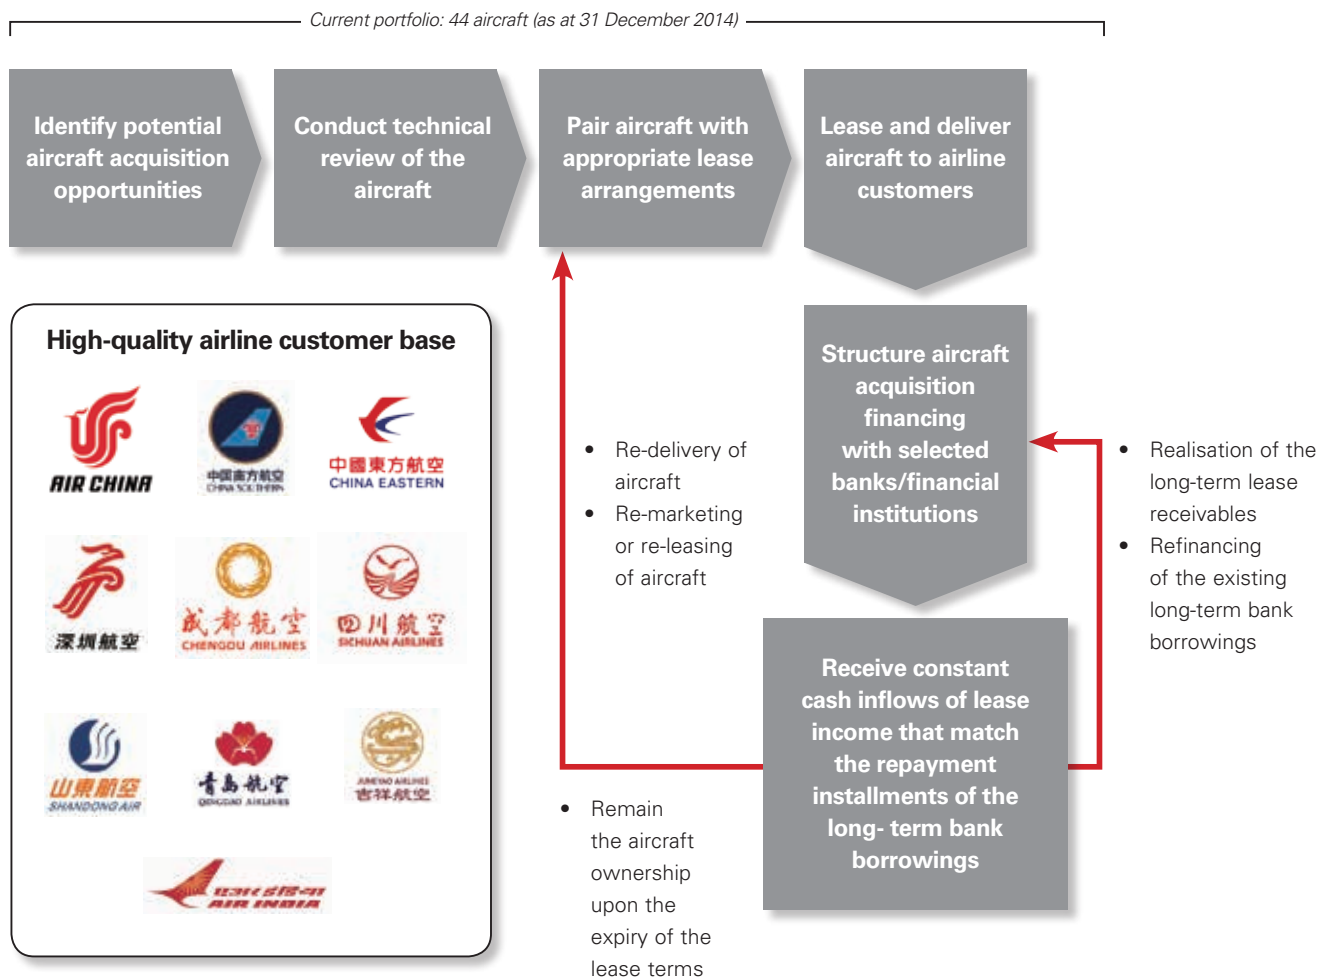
Current portfolio: 44 aircraft (as at 31 December 2014)

Identify potential aircraft acquisition opportunities

Conduct technical review of the aircraft

Pair aircraft with appropriate lease arrangements

Lease and deliver aircraft to airline customers

High-quality airline customer base

AIR CHINA

中國南方航空 CHINA SOUTHERN

中國東方航空 CHINA EASTERN

深圳航空

成都航空 CHENGDU AIRLINES

四川航空 SICHUAN AIRLINES

山東航空 SHANDONG AIR

青島航空 QINGDAO AIRLINES

JUNEYAO AIRLINES 吉祥航空

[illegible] AIR INDIA

Structure aircraft acquisition financing with selected banks/financial institutions

• Re-delivery of aircraft
• Re-marketing or re-leasing of aircraft

• Realisation of the long-term lease receivables
• Refinancing of the existing long-term bank borrowings

Receive constant cash inflows of lease income that match the repayment installments of the long- term bank borrowings

• Remain the aircraft ownership upon the expiry of the lease terms